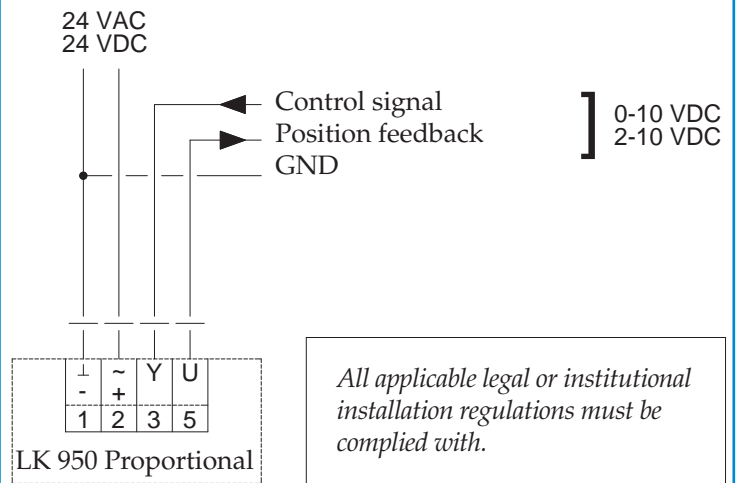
24 VAC
24 VDC

Control signal
Position feedback
GND

0-10 VDC
2-10 VDC

| ⊥ - | ~ + | Y | U |
|---|---|---|---|
| 1 | 2 | 3 | 5 |

LK 950 Proportional

*All applicable legal or institutional installation regulations must be complied with.*